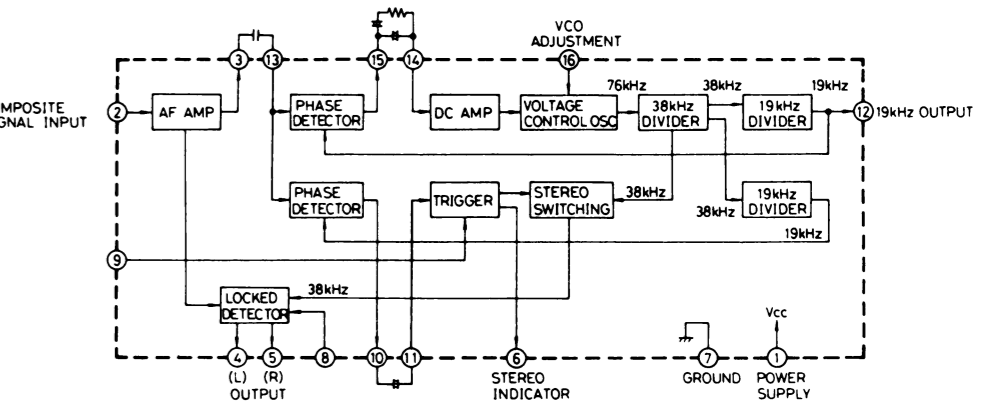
VCO ADJUSTMENT

16

3

13

15

14

MPOSITE GNAL INPUT

2

AF AMP

PHASE DETECTOR

DC AMP

VOLTAGE CONTROL OSC

76kHz

38kHz DIVIDER

38kHz

19kHz DIVIDER

19kHz

12

19kHz OUTPUT

PHASE DETECTOR

TRIGGER

STEREO SWITCHING

38kHz

19kHz DIVIDER

38kHz

19kHz

9

38kHz

LOCKED DETECTOR

Vcc

4

5

8

10

11

6

7

1

(L) (R) OUTPUT

STEREO INDICATOR

GROUND

POWER SUPPLY